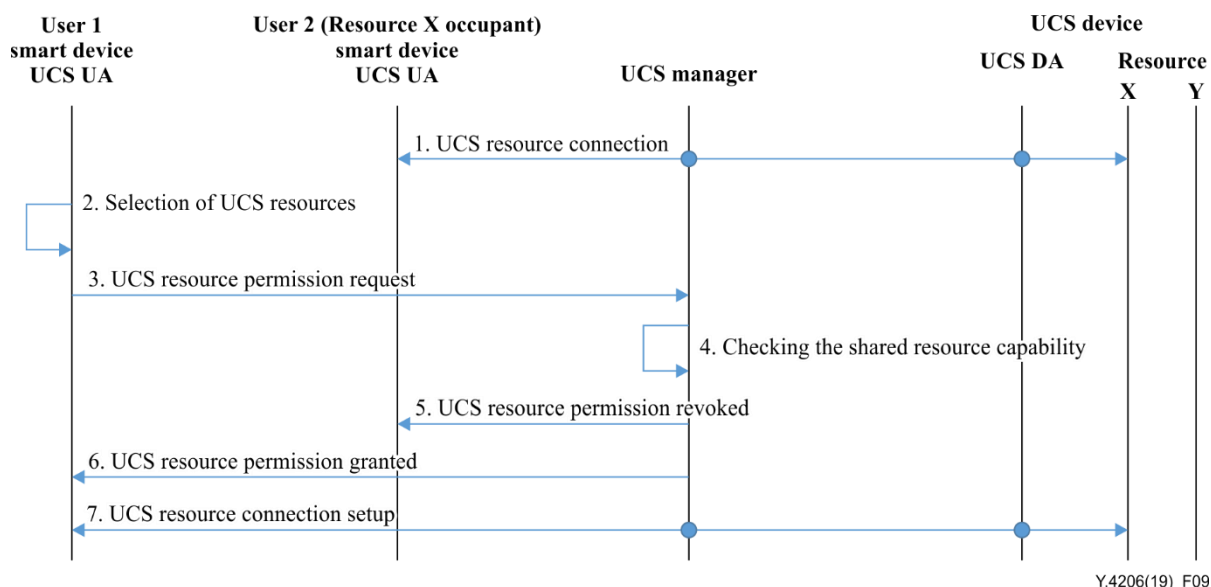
User 1 smart device UCS UA

User 2 (Resource X occupant) smart device UCS UA

UCS manager

UCS device

UCS DA

Resource

X

Y

1. UCS resource connection

2. Selection of UCS resources

3. UCS resource permission request

4. Checking the shared resource capability

5. UCS resource permission revoked

6. UCS resource permission granted

7. UCS resource connection setup

Y.4206(19)_F09